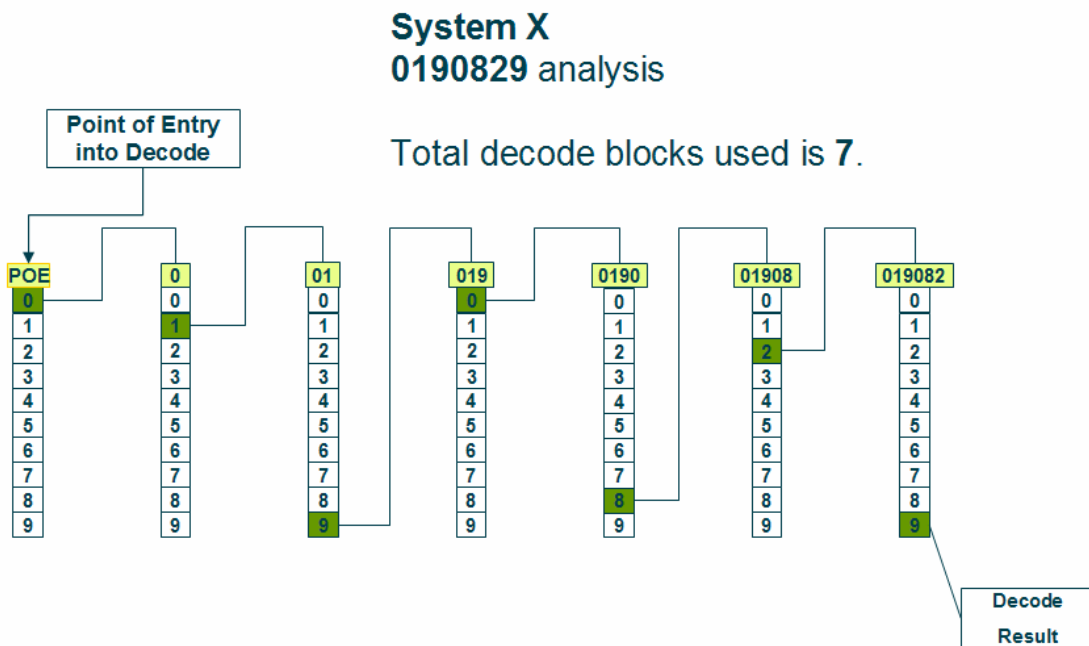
System X
0190829 analysis

Point of Entry into Decode

Total decode blocks used is 7.

| POE | 0 | 01 | 019 | 0190 | 01908 | 019082 |
|---|---|---|---|---|---|---|
| 0 | 0 | 0 | 0 | 0 | 0 | 0 |
| 1 | 1 | 1 | 1 | 1 | 1 | 1 |
| 2 | 2 | 2 | 2 | 2 | 2 | 2 |
| 3 | 3 | 3 | 3 | 3 | 3 | 3 |
| 4 | 4 | 4 | 4 | 4 | 4 | 4 |
| 5 | 5 | 5 | 5 | 5 | 5 | 5 |
| 6 | 6 | 6 | 6 | 6 | 6 | 6 |
| 7 | 7 | 7 | 7 | 7 | 7 | 7 |
| 8 | 8 | 8 | 8 | 8 | 8 | 8 |
| 9 | 9 | 9 | 9 | 9 | 9 | 9 |

Decode Result